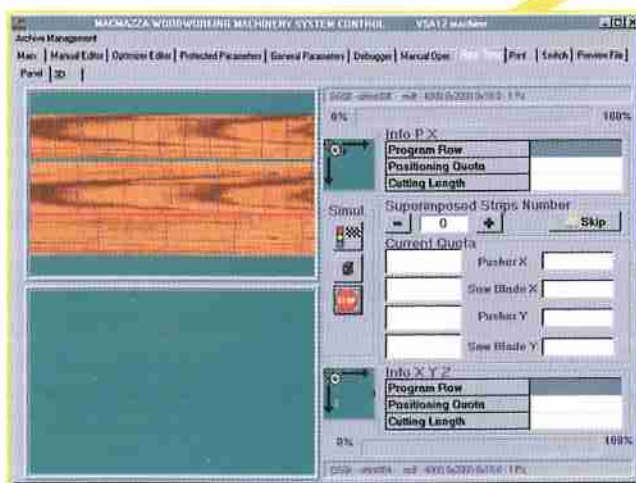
MACMAZZA WOODWORKING MACHINERY SYSTEM CONTROL VSA12 machine

Archive Management

Main | Manual Editor | Optimizer Editor | Protected Parameters | General Parameters | Debugger | Manual Oper | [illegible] | Print | Switch | Preview File

Panel | 3D

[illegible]

0%

100%

Info P X

| Program Row | |
|---|---|
| Positioning Quota | |
| Cutting Length | |

Simul

Superimposed Strips Number

- 0 +

Skip

Current Quota

Pusher X

Saw Blade X

Pusher Y

Saw Blade Y

STOP

Info X Y Z

| Program Row | |
|---|---|
| Positioning Quota | |
| Cutting Length | |

0%

100%

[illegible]